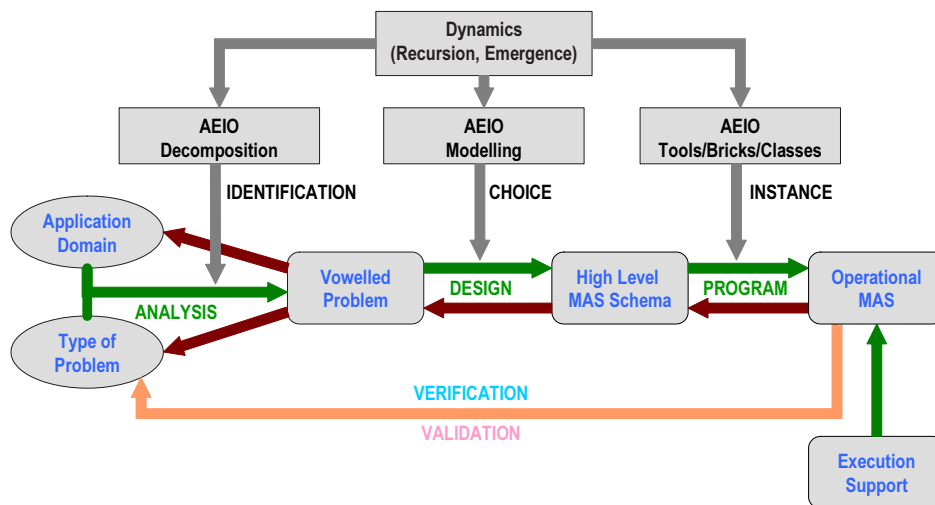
Dynamics
(Recursion, Emergence)

AEIO
Decomposition

AEIO
Modelling

AEIO
Tools/Bricks/Classes

IDENTIFICATION

CHOICE

INSTANCE

Application
Domain

Type of
Problem

ANALYSIS

Vowelled
Problem

DESIGN

High Level
MAS Schema

PROGRAM

Operational
MAS

VERIFICATION

VALIDATION

Execution
Support